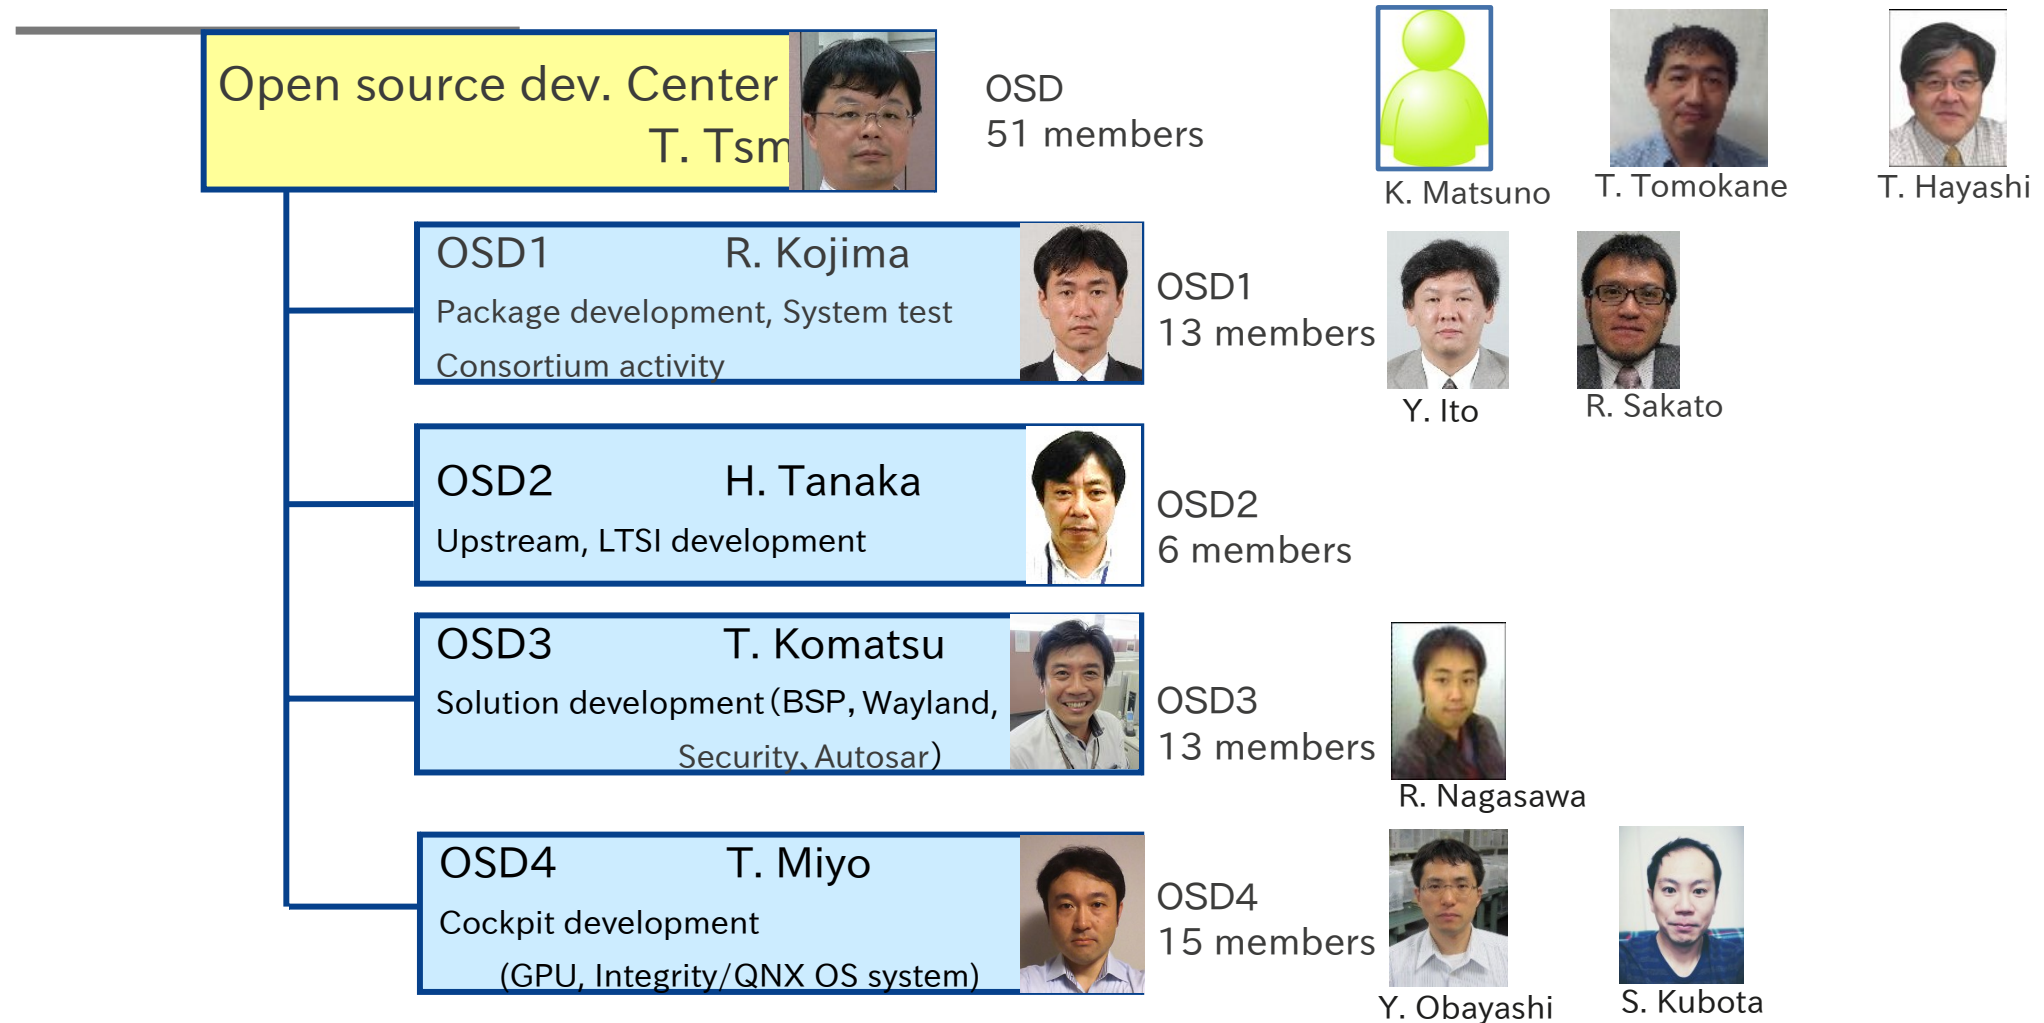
Open source dev. Center
T. Tsm

OSD
51 members

K. Matsuno
T. Tomokane
T. Hayashi

OSD1 R. Kojima
Package development, System test
Consortium activity

OSD1
13 members

Y. Ito
R. Sakato

OSD2 H. Tanaka
Upstream, LTSI development

OSD2
6 members

OSD3 T. Komatsu
Solution development (BSP, Wayland, Security, Autosar)

OSD3
13 members

R. Nagasawa

OSD4 T. Miyo
Cockpit development
(GPU, Integrity/QNX OS system)

OSD4
15 members

Y. Obayashi
S. Kubota